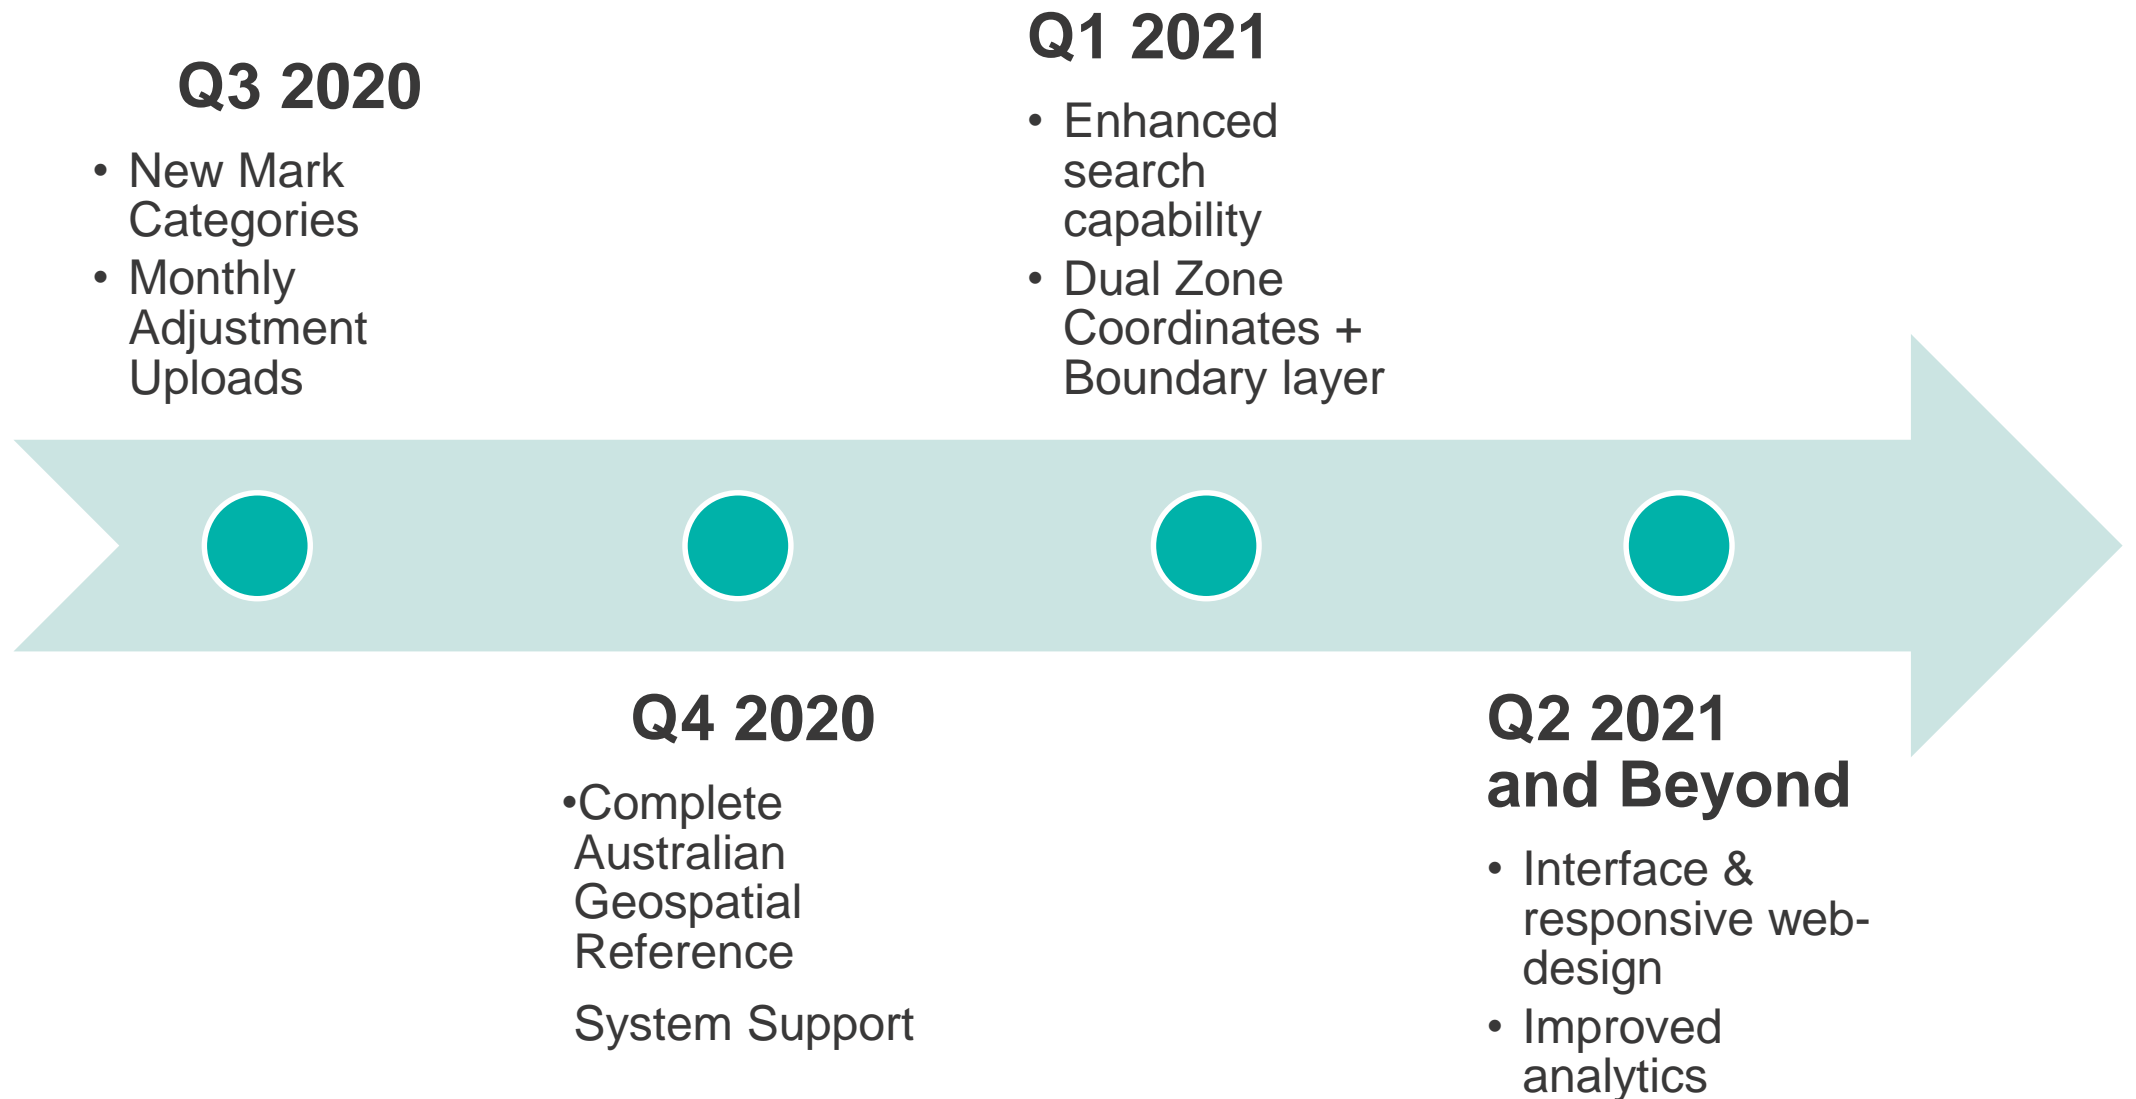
Q3 2020

• New Mark Categories
• Monthly Adjustment Uploads

Q4 2020

•Complete Australian Geospatial Reference

System Support

Q1 2021

• Enhanced search capability
• Dual Zone Coordinates + Boundary layer

Q2 2021 and Beyond

• Interface & responsive web-design
• Improved analytics